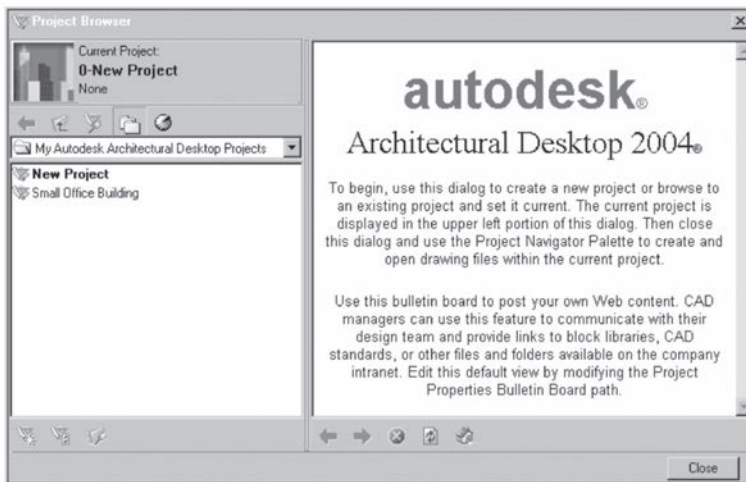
Project Browser

Current Project:
0-New Project
None

My Autodesk Architectural Desktop Projects

New Project
Small Office Building

autodesk®

Architectural Desktop 2004®

To begin, use this dialog to create a new project or browse to an existing project and set it current. The current project is displayed in the upper left portion of this dialog. Then close this dialog and use the Project Navigator Palette to create and open drawing files within the current project.

Use this bulletin board to post your own Web content. CAD managers can use this feature to communicate with their design team and provide links to block libraries, CAD standards, or other files and folders available on the company intranet. Edit this default view by modifying the Project Properties Bulletin Board path.

Close